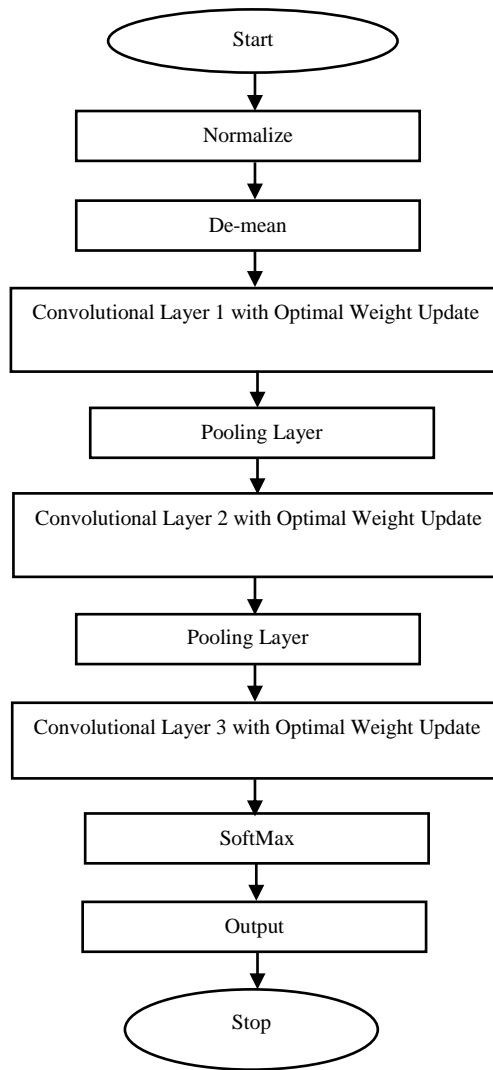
Start

Normalize

De-mean

Convolutional Layer 1 with Optimal Weight Update

Pooling Layer

Convolutional Layer 2 with Optimal Weight Update

Pooling Layer

Convolutional Layer 3 with Optimal Weight Update

SoftMax

Output

Stop